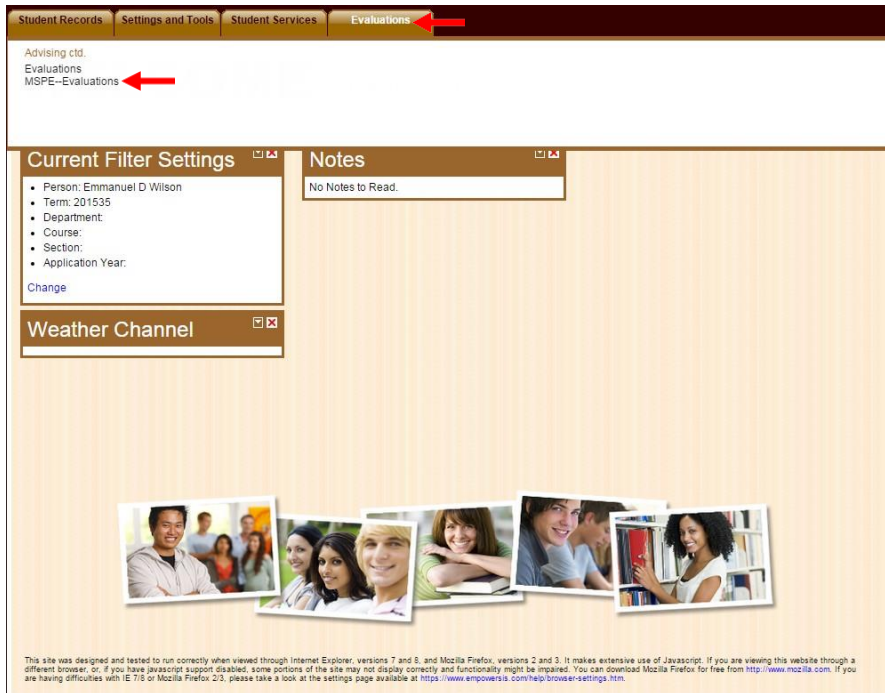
Student Records | Settings and Tools | Student Services | Evaluations

Advising ctd.
Evaluations
MSPE--Evaluations

Current Filter Settings

- Person: Emmanuel D Wilson
- Term: 201535
- Department:
- Course:
- Section:
- Application Year:

Change

Notes

No Notes to Read.

Weather Channel

This site was designed and tested to run correctly when viewed through Internet Explorer, versions 7 and 8, and Mozilla Firefox, versions 2 and 3. It makes extensive use of Javascript. If you are viewing this website through a different browser, or, if you have javascript support disabled, some portions of the site may not display correctly and functionality might be impaired. You can download Mozilla Firefox for free from http://www.mozilla.com. If you are having difficulties with IE 7/8 or Mozilla Firefox 2/3, please take a look at the settings page available at https://www.empowersis.com/help/browser-settings.htm.